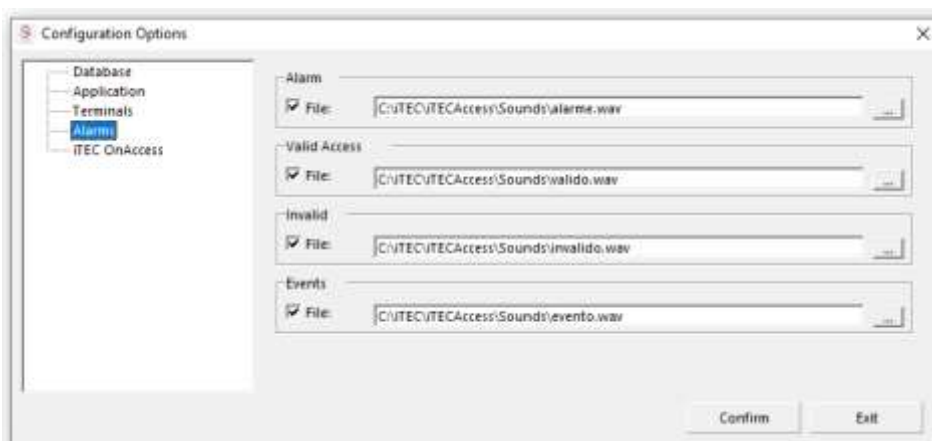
Configuration Options

Database
Application
Terminals
Alarms
iTEC OnAccess

Alarm
File: C:\iTEC\iTECAccess\Sounds\alarme.wav ...

Valid Access
File: C:\iTEC\iTECAccess\Sounds\valido.wav ...

Invalid
File: C:\iTEC\iTECAccess\Sounds\invalido.wav ...

Events
File: C:\iTEC\iTECAccess\Sounds\evento.wav ...

Confirm
Exit